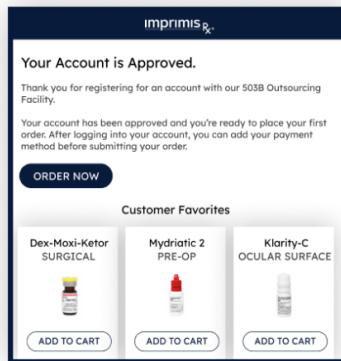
imprimis Rx

Your Account is Approved.

Thank you for registering for an account with our 503B Outsourcing Facility.

Your account has been approved and you're ready to place your first order. After logging into your account, you can add your payment method before submitting your order.

ORDER NOW

Customer Favorites

Dex-Moxi-Ketor
SURGICAL

ADD TO CART

Mydriatic 2
PRE-OP

ADD TO CART

Klarity-C
OCULAR SURFACE

ADD TO CART